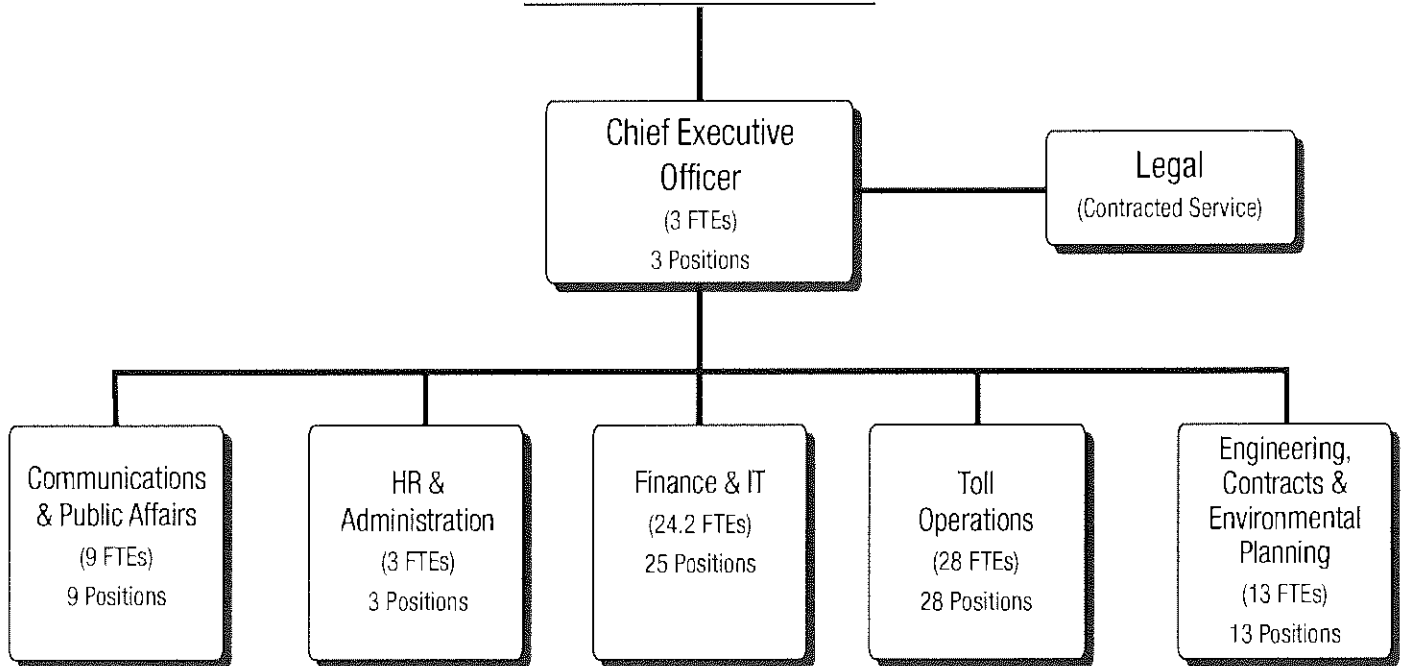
Chief Executive Officer
(3 FTEs)
3 Positions

Legal
(Contracted Service)

Communications & Public Affairs
(9 FTEs)
9 Positions

HR & Administration
(3 FTEs)
3 Positions

Finance & IT
(24.2 FTEs)
25 Positions

Toll Operations
(28 FTEs)
28 Positions

Engineering, Contracts & Environmental Planning
(13 FTEs)
13 Positions